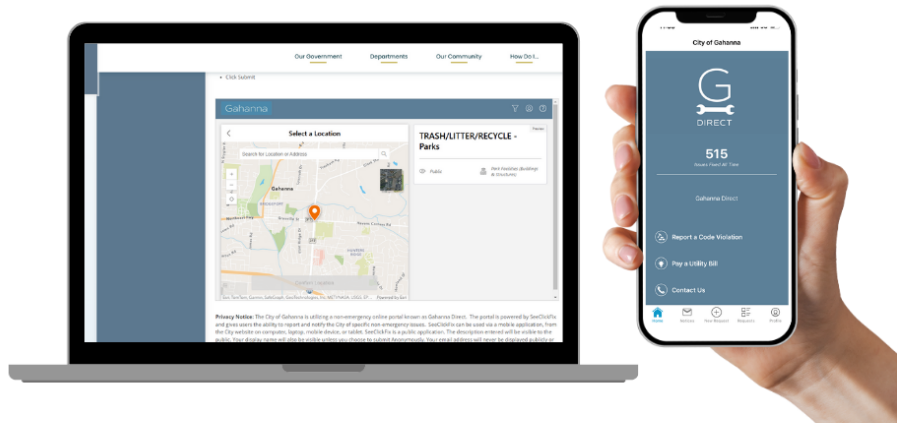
Our Government Departments Our Community How Do I...

• Click Submit

Gahanna

Select a Location

Search for Location or Address

Gahanna

TRASH/LITTER/RECYCLE - Parks

Public

Park Facilities (Buildings & Structures)

Privacy Notice: The City of Gahanna is utilizing a non-emergency online portal known as Gahanna Direct. The portal is powered by SeeClickFix and gives users the ability to report and notify the City of specific non-emergency issues. SeeClickFix can be used via a mobile application, from the City website on computer, laptop, mobile device, or tablet. SeeClickFix is a public application. The description entered will be visible to the

City of Gahanna

G

DIRECT

515

Issues Fixed All Time

Gahanna Direct

Report a Code Violation

Pay a Utility Bill

Contact Us

Home Activity New Request Reports Profile